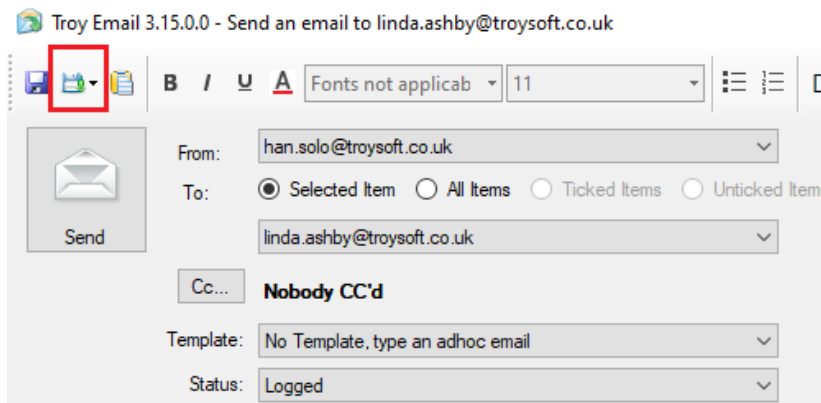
Troy Email 3.15.0.0 - Send an email to linda.ashby@troysoft.co.uk

B I U A Fonts not applicab 11

Send

From: han.solo@troysoft.co.uk

To: Selected Item All Items Ticked Items Unticked Item

linda.ashby@troysoft.co.uk

Cc... Nobody CC'd

Template: No Template, type an adhoc email

Status: Logged